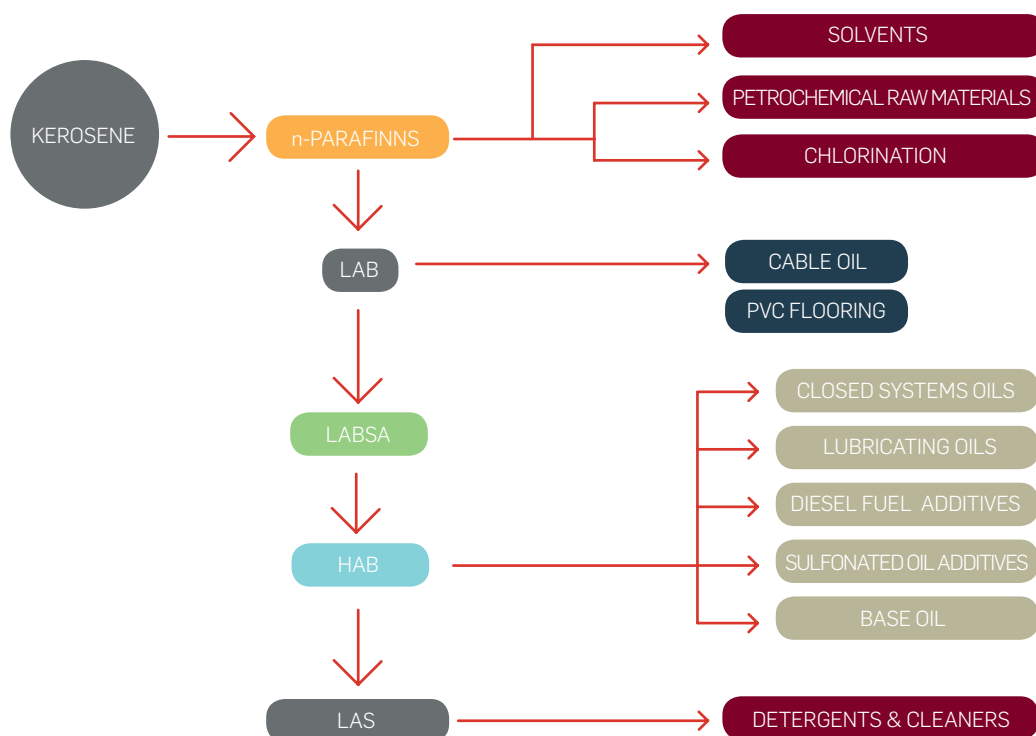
KEROSENE

n-PARAFINNS

SOLVENTS

PETROCHEMICAL RAW MATERIALS

CHLORINATION

LAB

CABLE OIL

PVC FLOORING

LABSA

HAB

CLOSED SYSTEMS OILS

LUBRICATING OILS

DIESEL FUEL ADDITIVES

SULFONATED OIL ADDITIVES

BASE OIL

LAS

DETERGENTS & CLEANERS